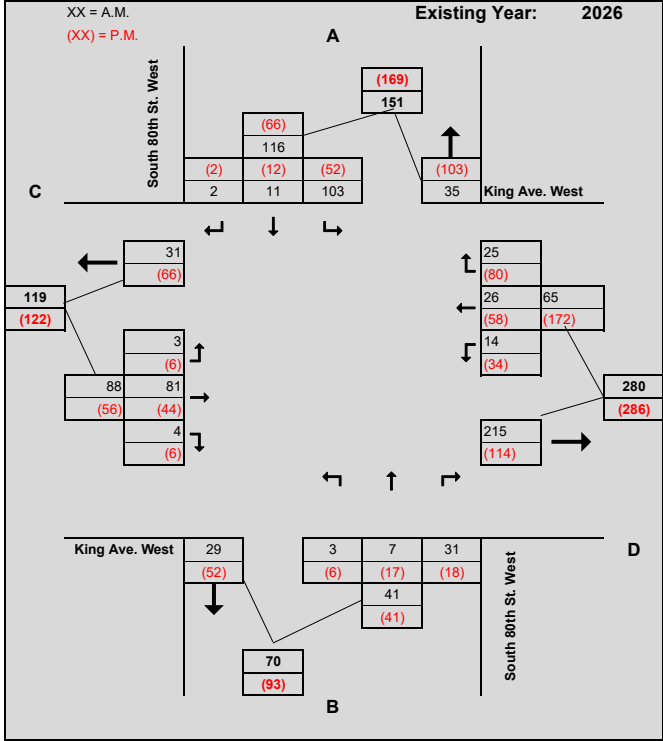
XX = A.M.

(XX) = P.M.

Existing Year: 2026

A

South 80th St. West

(169)
151

(66)
116

(2) (12) (52)
2 11 103

(103)
35

King Ave. West

C

31
(66)

119
(122)

3
(6)

88 81
(56) (44)

4
(6)

25
(80)

26 65
(58) (172)

14
(34)

280
(286)

215
(114)

King Ave. West

29
(52)

3 7 31
(6) (17) (18)

41
(41)

70
(93)

South 80th St. West

D

B